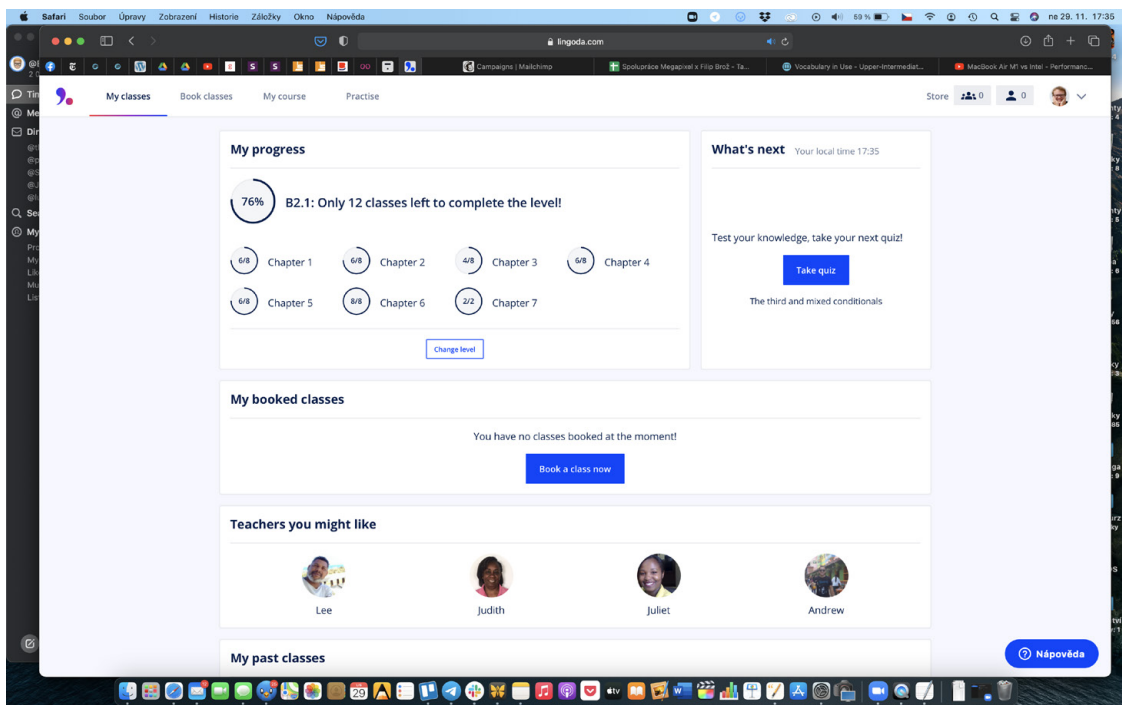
Safari Soubor Úpravy Zobrazení Historie Záložky Okno Nápověda
59 %
ne 29. 11. 17:35
lingoda.com
Campaigns | Mailchimp
Spolupráce Megapixel x Filip Brož - Ta...
Vocabulary in Use - Upper-Intermediat...
MacBook Air M1 vs Intel - Performanc...

My classes
Book classes
My course
Practise
Store
0
0

My progress
76%
B2.1: Only 12 classes left to complete the level!
6/8 Chapter 1
6/8 Chapter 2
4/8 Chapter 3
6/8 Chapter 4
6/8 Chapter 5
8/8 Chapter 6
2/2 Chapter 7
Change level

What's next Your local time 17:35
Test your knowledge, take your next quiz!
Take quiz
The third and mixed conditionals

My booked classes
You have no classes booked at the moment!
Book a class now

Teachers you might like
Lee
Judith
Juliet
Andrew

My past classes

Nápověda

29